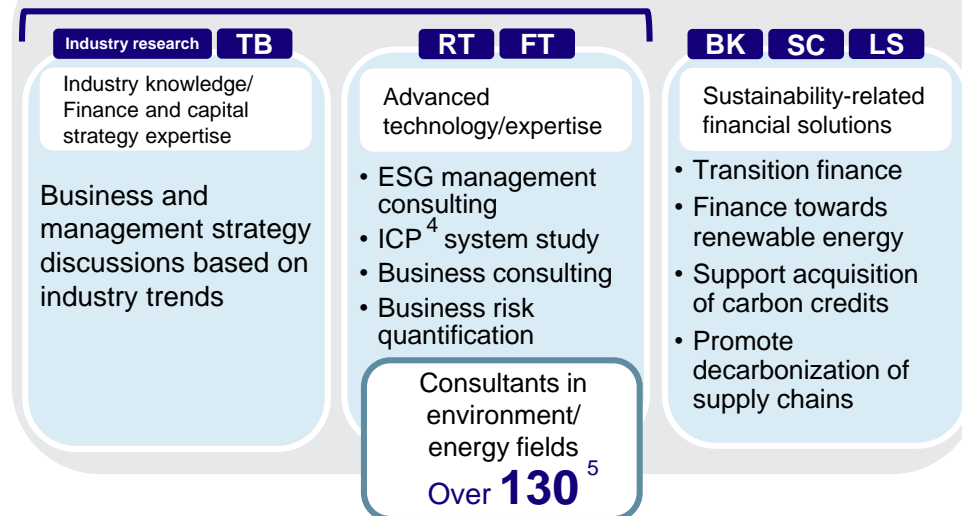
Industry research TB

Industry knowledge/ Finance and capital strategy expertise

Business and management strategy discussions based on industry trends

RT FT

Advanced technology/expertise

• ESG management consulting
• ICP$^{4}$ system study
• Business consulting
• Business risk quantification

Consultants in environment/ energy fields

Over 130$^{5}$

BK SC LS

Sustainability-related financial solutions

• Transition finance
• Finance towards renewable energy
• Support acquisition of carbon credits
• Promote decarbonization of supply chains